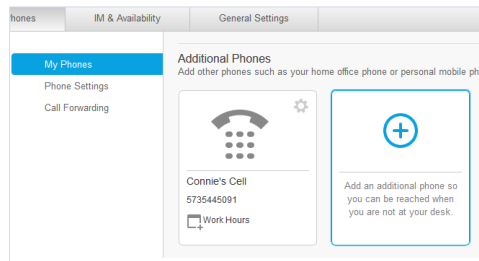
hones IM & Availability General Settings

My Phones
Phone Settings
Call Forwarding

Additional Phones
Add other phones such as your home office phone or personal mobile ph

Connie's Cell
5735445091
Work Hours

Add an additional phone so you can be reached when you are not at your desk.